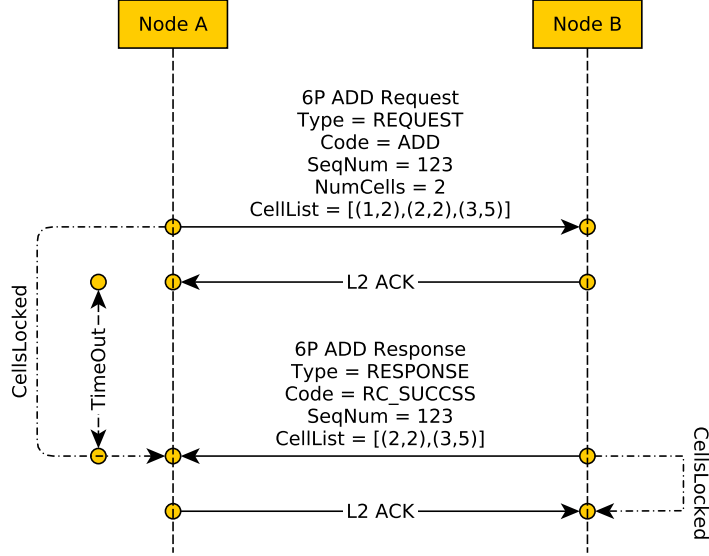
Node A

Node B

6P ADD Request
Type = REQUEST
Code = ADD
SeqNum = 123
NumCells = 2
CellList = [(1,2),(2,2),(3,5)]

L2 ACK

CellsLocked

TimeOut

6P ADD Response
Type = RESPONSE
Code = RC_SUCCSS
SeqNum = 123
CellList = [(2,2),(3,5)]

CellsLocked

L2 ACK